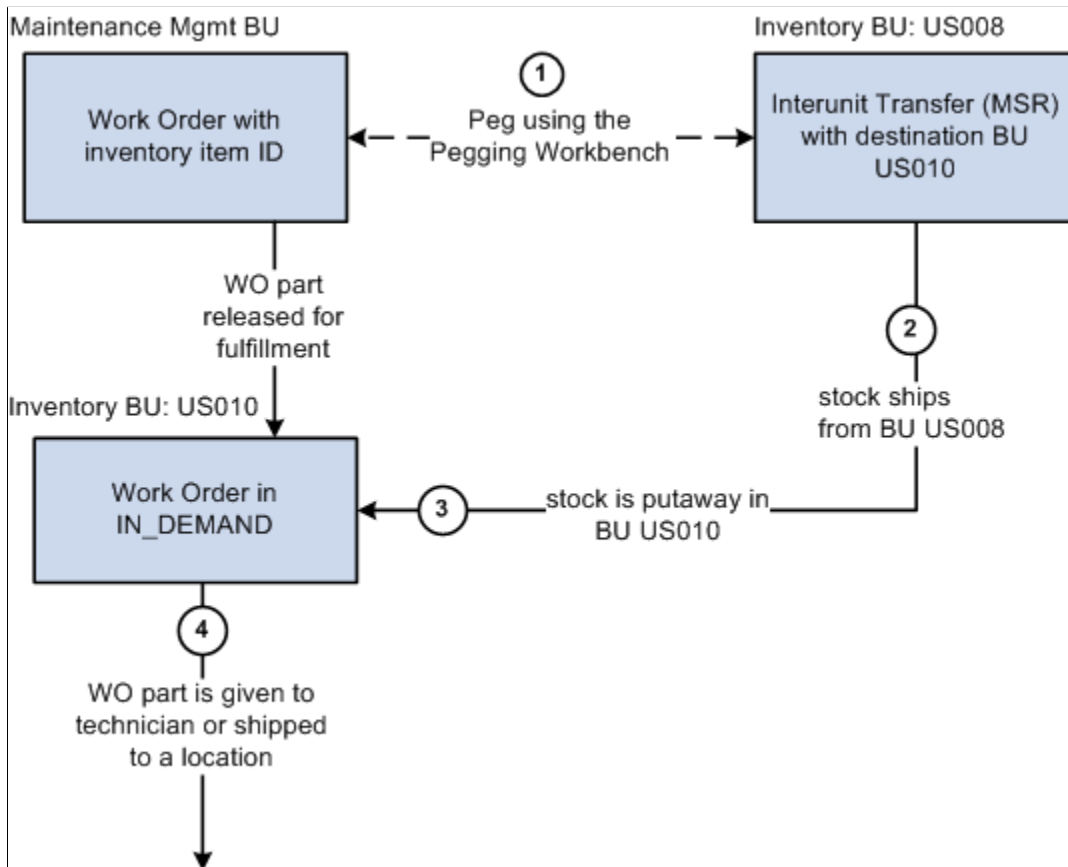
Maintenance Mgmt BU

Inventory BU: US008

Work Order with inventory item ID

1

Peg using the Pegging Workbench

Interunit Transfer (MSR) with destination BU US010

WO part released for fulfillment

2

stock ships from BU US008

Inventory BU: US010

Work Order in IN_DEMAND

3

stock is putaway in BU US010

4

WO part is given to technician or shipped to a location